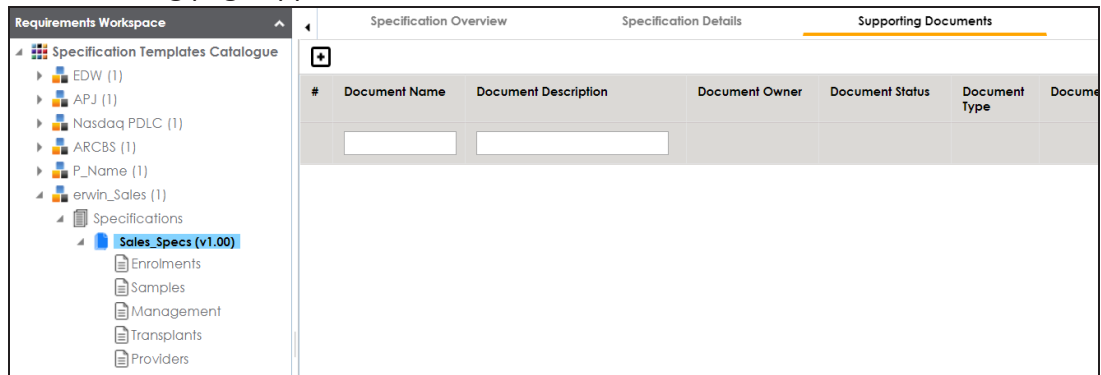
Requirements Workspace

Specification Templates Catalogue
EDW (1)
APJ (1)
Nasdaq PDLC (1)
ARCBS (1)
P_Name (1)
erwin_Sales (1)
Specifications
Sales_Specs (v1.00)
Enrolments
Samples
Management
Transplants
Providers

Specification Overview | Specification Details | Supporting Documents

| # | Document Name | Document Description | Document Owner | Document Status | Document Type | Docume |
|---|---|---|---|---|---|---|
| | | | | | | |